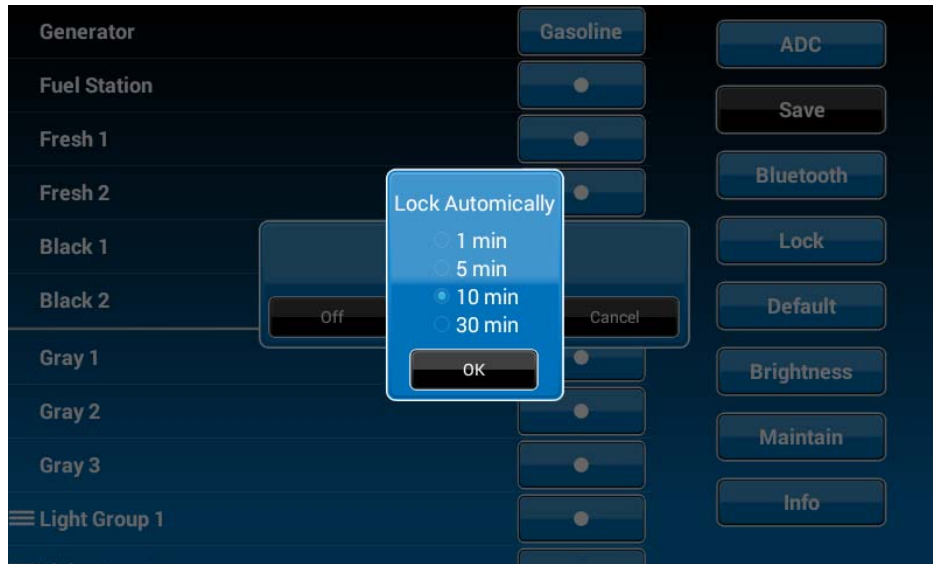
Generator
Fuel Station
Fresh 1
Fresh 2
Black 1
Black 2
Gray 1
Gray 2
Gray 3
Light Group 1

Gasoline

ADC
Save
Bluetooth
Lock
Default
Brightness
Maintain
Info

Off
Cancel

Lock Automically
1 min
5 min
10 min
30 min
OK